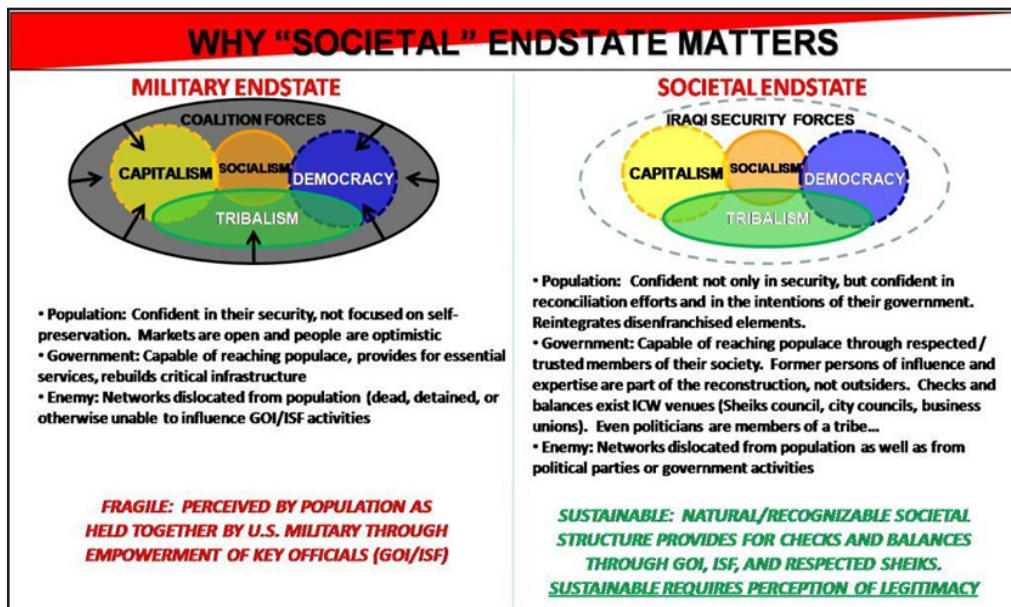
WHY "SOCIETAL" ENDSTATE MATTERS

MILITARY ENDSTATE

COALITION FORCES

CAPITALISM

SOCIALISM

DEMOCRACY

TRIBALISM

• Population: Confident in their security, not focused on self-preservation. Markets are open and people are optimistic
• Government: Capable of reaching populace, provides for essential services, rebuilds critical infrastructure
• Enemy: Networks dislocated from population (dead, detained, or otherwise unable to influence GOI/ISF activities

FRAGILE: PERCEIVED BY POPULATION AS HELD TOGETHER BY U.S. MILITARY THROUGH EMPOWERMENT OF KEY OFFICIALS (GOI/ISF)

SOCIETAL ENDSTATE

IRAQI SECURITY FORCES

CAPITALISM

SOCIALISM

DEMOCRACY

TRIBALISM

• Population: Confident not only in security, but confident in reconciliation efforts and in the intentions of their government. Reintegrates disenfranchised elements.
• Government: Capable of reaching populace through respected / trusted members of their society. Former persons of influence and expertise are part of the reconstruction, not outsiders. Checks and balances exist ICW venues (Sheiks council, city councils, business unions). Even politicians are members of a tribe…
• Enemy: Networks dislocated from population as well as from political parties or government activities

SUSTAINABLE: NATURAL/RECOGNIZABLE SOCIETAL STRUCTURE PROVIDES FOR CHECKS AND BALANCES THROUGH GOI, ISF, AND RESPECTED SHEIKS.
SUSTAINABLE REQUIRES PERCEPTION OF LEGITIMACY